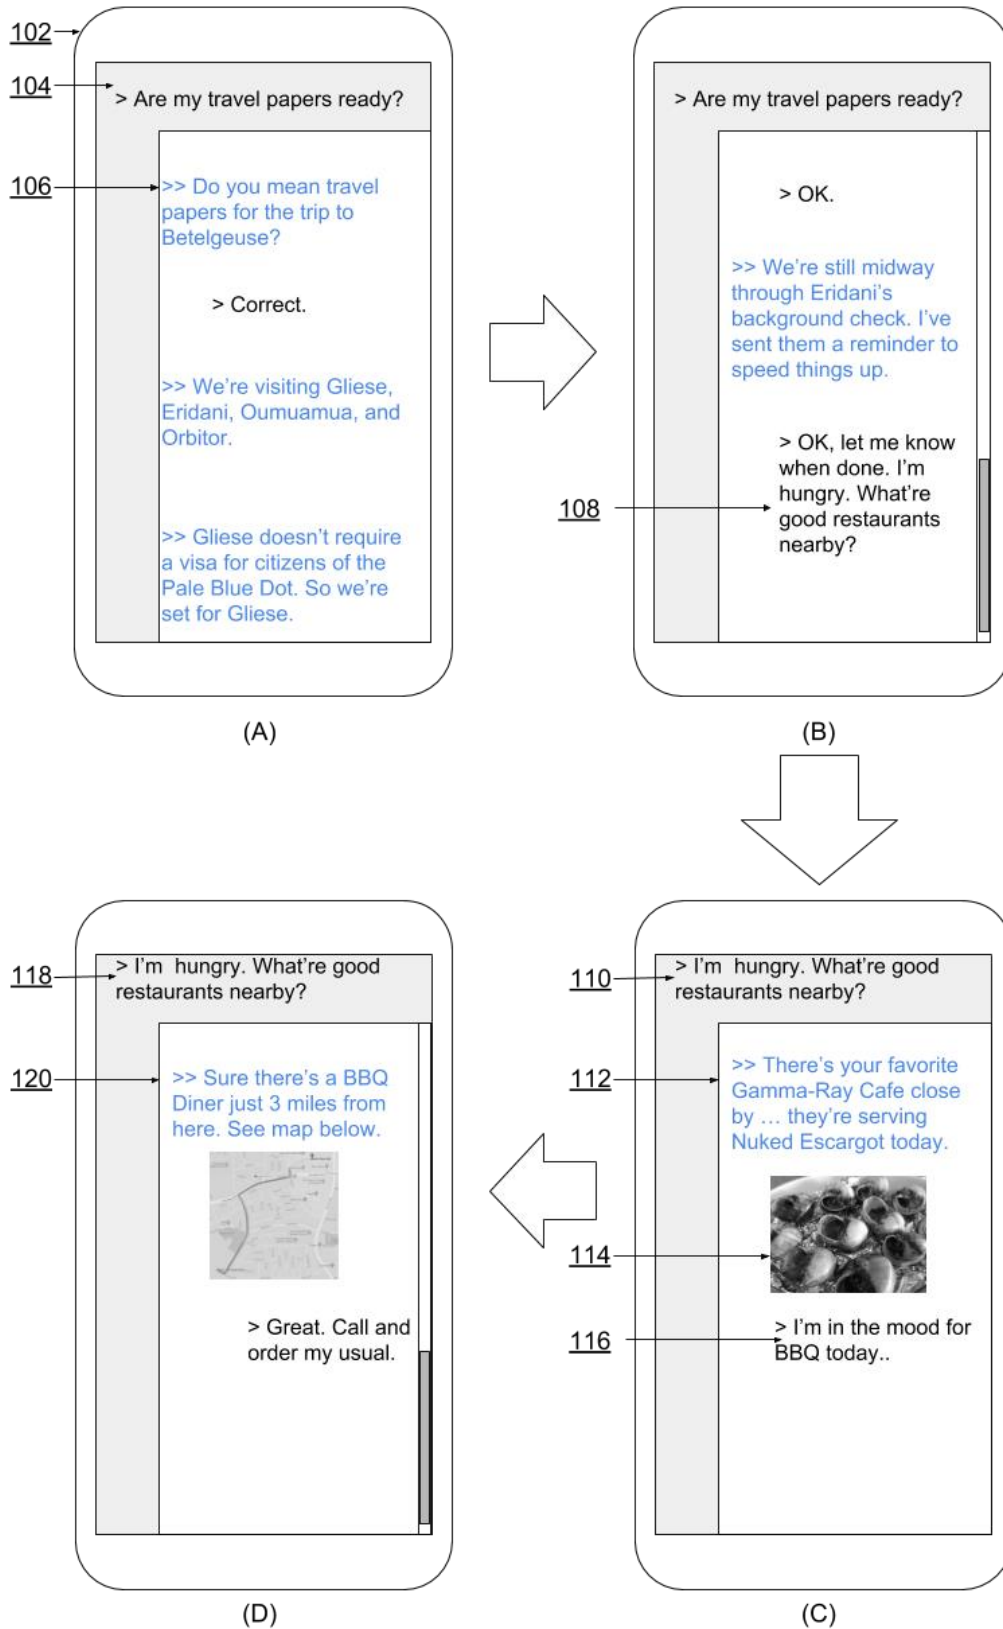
102

104

> Are my travel papers ready?

106

>> Do you mean travel papers for the trip to Betelgeuse?

> Correct.

>> We're visiting Gliese, Eridani, Oumuamua, and Orbitor.

>> Gliese doesn't require a visa for citizens of the Pale Blue Dot. So we're set for Gliese.

(A)

> Are my travel papers ready?

> OK.

>> We're still midway through Eridani's background check. I've sent them a reminder to speed things up.

108

> OK, let me know when done. I'm hungry. What're good restaurants nearby?

(B)

118

> I'm hungry. What're good restaurants nearby?

120

>> Sure there's a BBQ Diner just 3 miles from here. See map below.

> Great. Call and order my usual.

(D)

110

> I'm hungry. What're good restaurants nearby?

112

>> There's your favorite Gamma-Ray Cafe close by … they're serving Nuked Escargot today.

114

116

> I'm in the mood for BBQ today..

(C)